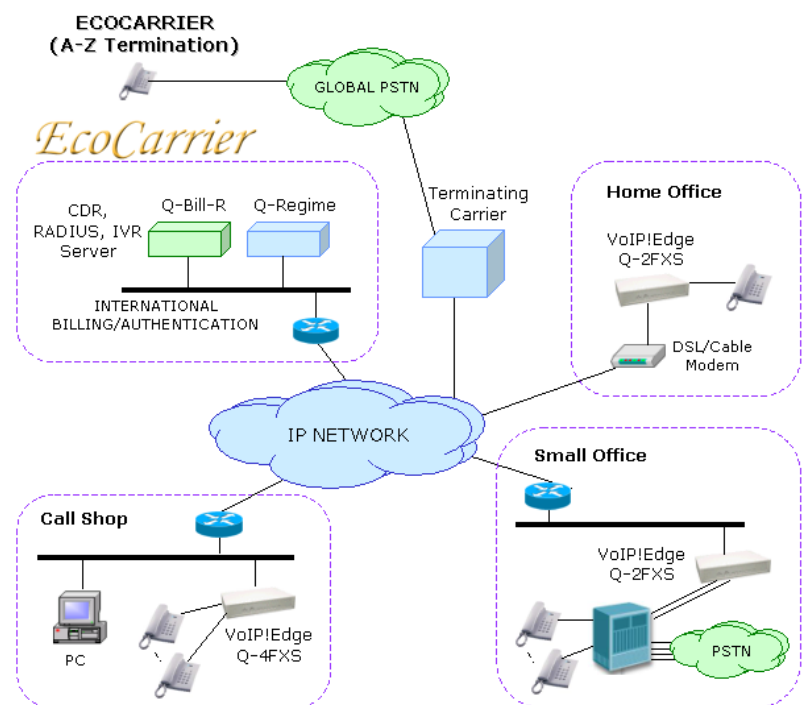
ECOCARRIER
(A-Z Termination)

GLOBAL PSTN

EcoCarrier

CDR, RADIUS, IVR Server

Q-Bill-R

Q-Regime

INTERNATIONAL BILLING/AUTHENTICATION

Terminating Carrier

Home Office

VoIP!Edge Q-2FXS

DSL/Cable Modem

IP NETWORK

Small Office

Call Shop

VoIP!Edge Q-2FXS

PC

VoIP!Edge Q-4FXS

PSTN